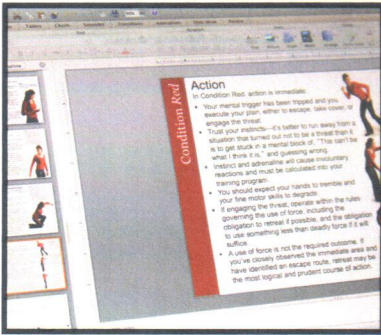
Condition Red

Action

In Condition Red, action is immediate:

• Your mental trigger has been tripped and you execute your plan, either to escape, take cover, or engage the threat.

• Trust your instincts—it's better to run away from a situation that turned out not to be a threat than it is to get stuck in a mental block of, "This can't be what I think it is," and guessing wrong.

• Instinct and adrenaline will cause involuntary reactions and must be calculated into your training program.

• You should expect your hands to tremble and your fine motor skills to degrade.

• If engaging the threat, operate within the rules governing the use of force, including the obligation to retreat if possible, and the obligation to use something less than deadly force if it will suffice.

• A use of force is not the required outcome. If you've closely observed the immediate area and have identified an escape route, retreat may be the most logical and prudent course of action.